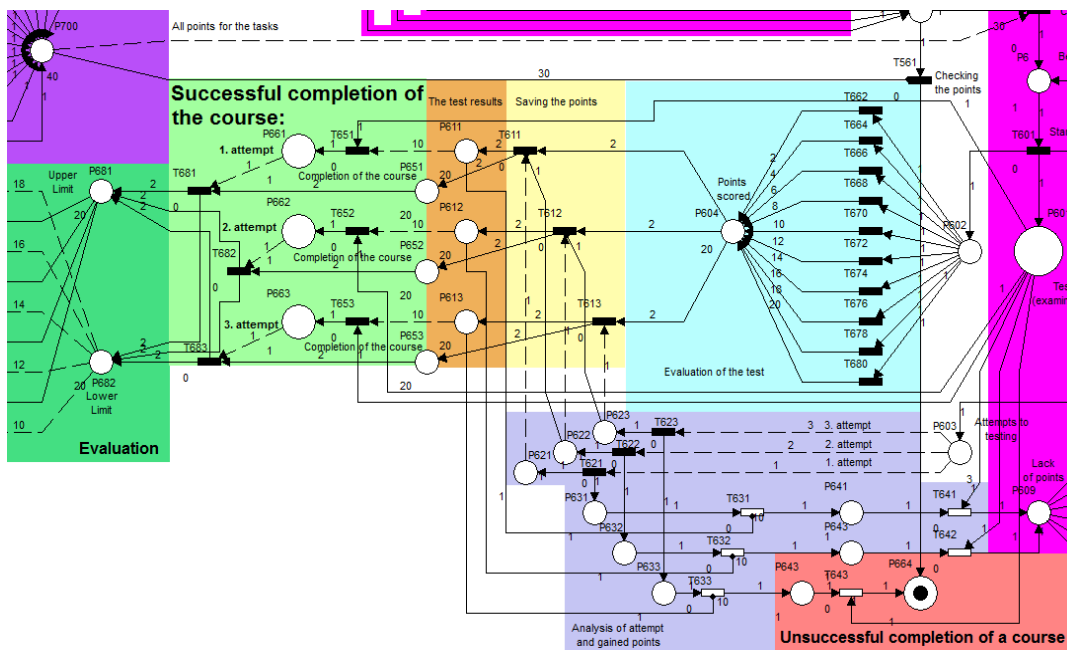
P700
All points for the tasks
40
1
30
T561
Checking the points
P6
T601
Successful completion of the course:
The test results
Saving the points
1. attempt
P661
T651
P611
T611
Completion of the course
P651
T681
P681
Upper Limit
18
16
14
12
10
2. attempt
P662
T652
P612
T612
P652
Completion of the course
T682
3. attempt
P663
T653
P613
T613
P653
Completion of the course
T683
P682
Lower Limit
Evaluation
Points scored
P604
T662
T664
T666
T668
T670
T672
T674
T676
T678
T680
P602
Evaluation of the test
P623
T623
P622
T622
P621
T621
3. attempt
2. attempt
1. attempt
P603
Attempts to testing
P631
T631
P641
T641
P609
Lack of points
P632
T632
P643
T642
P633
T633
P643
T643
P664
Analysis of attempt and gained points
Unsuccessful completion of a course